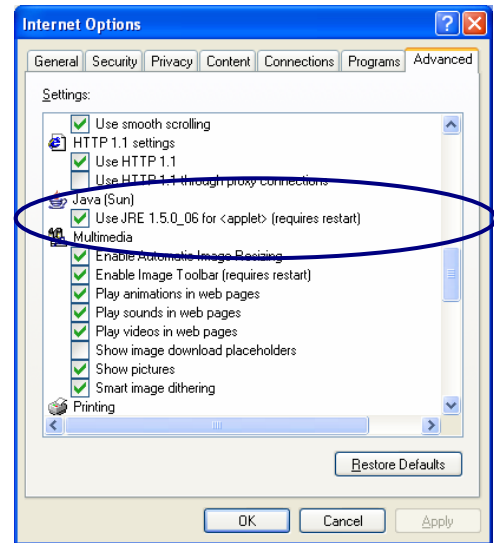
Internet Options

General | Security | Privacy | Content | Connections | Programs | Advanced

Settings:

Use smooth scrolling
HTTP 1.1 settings
Use HTTP 1.1
Use HTTP 1.1 through proxy connections
Java (Sun)
Use JRE 1.5.0_06 for <applet> (requires restart)
Multimedia
Enable Automatic Image Resizing
Enable Image Toolbar (requires restart)
Play animations in web pages
Play sounds in web pages
Play videos in web pages
Show image download placeholders
Show pictures
Smart image dithering
Printing

Restore Defaults

OK | Cancel | Apply